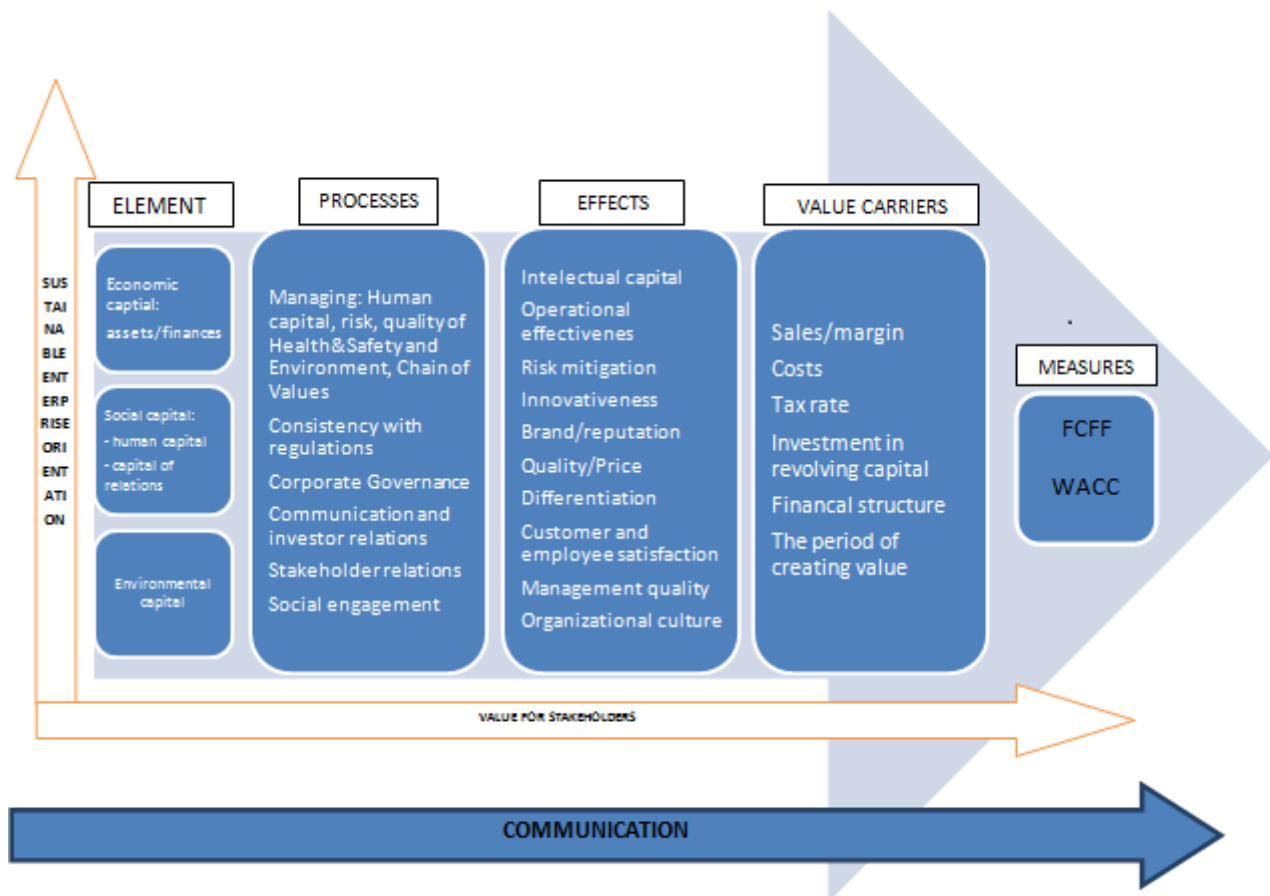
SUS
TAI
NA
BLE
ENT
ERP
RISE
ORI
ENT
ATI
ON

ELEMENT

Economic captial: assets/finances

Social capital:
- human capital
- capital of relations

Environmental capital

PROCESSES

Managing: Human capital, risk, quality of Health&Safety and Environment, Chain of Values

Consistency with regulations

Corporate Governance

Communication and investor relations

Stakeholder relations

Social engagement

EFFECTS

Intelectual capital

Operational effectivenes

Risk mitigation

Innovativeness

Brand/reputation

Quality/Price

Differentiation

Customer and employee satisfaction

Management quality

Organizational culture

VALUE CARRIERS

Sales/margin

Costs

Tax rate

Investment in revolving capital

Financal structure

The period of creating value

.

MEASURES

FCFF

WACC

VALUE FOR STAKEHOLDERS

COMMUNICATION